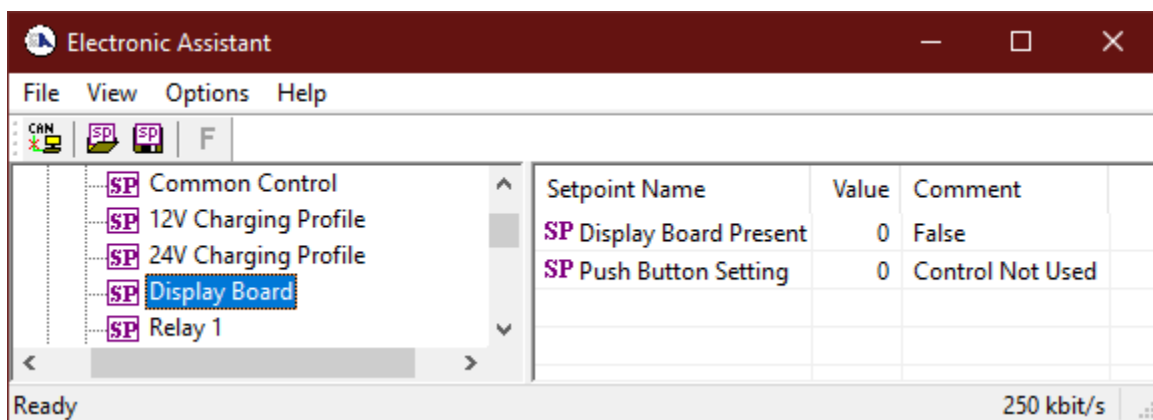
Electronic Assistant

File View Options Help

CAN SP SP F

SP Common Control
SP 12V Charging Profile
SP 24V Charging Profile
SP Display Board
SP Relay 1

| Setpoint Name | Value | Comment |
|---|---|---|
| SP Display Board Present | 0 | False |
| SP Push Button Setting | 0 | Control Not Used |

Ready 250 kbit/s